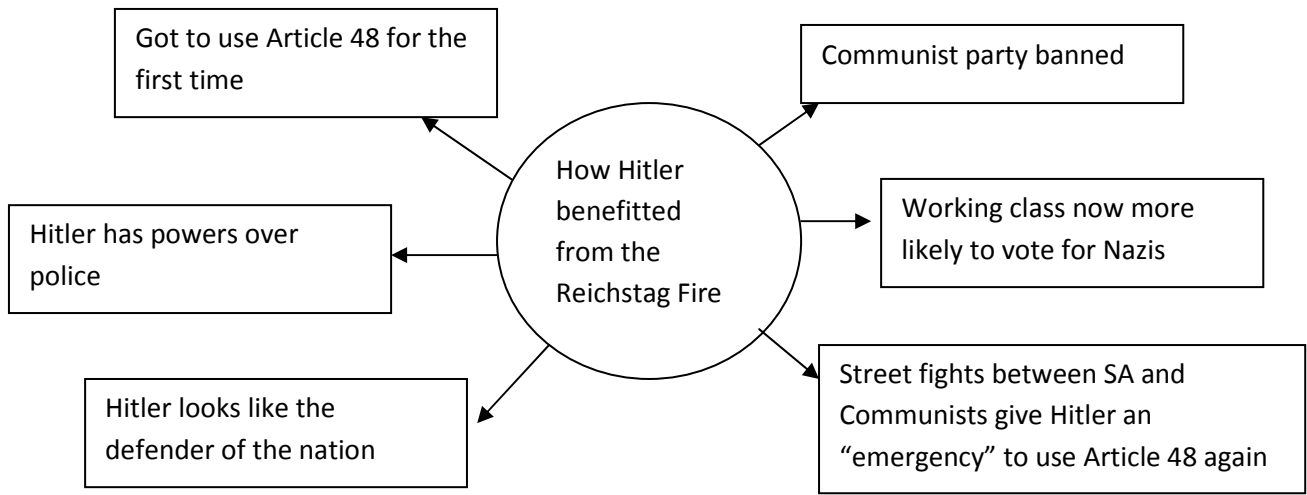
How Hitler benefitted from the Reichstag Fire

Got to use Article 48 for the first time

Communist party banned

Hitler has powers over police

Working class now more likely to vote for Nazis

Hitler looks like the defender of the nation

Street fights between SA and Communists give Hitler an "emergency" to use Article 48 again